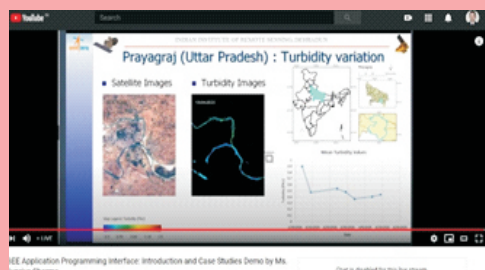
YouTube IN

Search

INDIAN INSTITUTE OF REMOTE SENSING RESEARCH

Prayagraj (Uttar Pradesh) : Turbidity variation

Satellite Images

Turbidity Images

Mean Turbidity Values

• LIVE

GEE Application Programming Interface: Introduction and Case Studies Demo by Ms. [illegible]

Chat is disabled for this live stream.